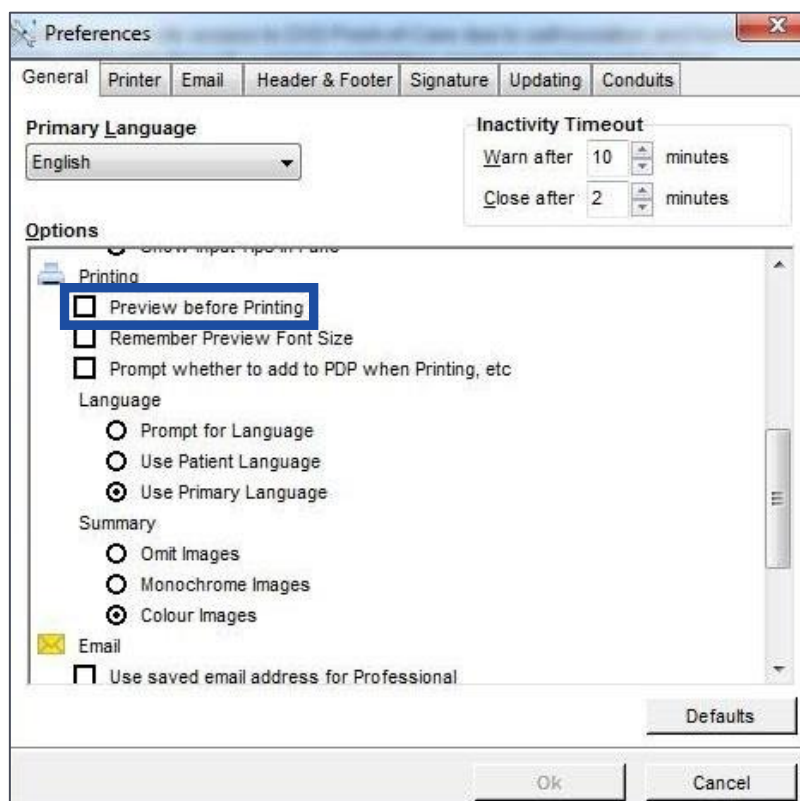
Preferences

General | Printer | Email | Header & Footer | Signature | Updating | Conduits

Primary Language
English

Inactivity Timeout
Warn after 10 minutes
Close after 2 minutes

Options
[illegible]
Printing
Preview before Printing
Remember Preview Font Size
Prompt whether to add to PDP when Printing, etc
Language
Prompt for Language
Use Patient Language
Use Primary Language
Summary
Omit Images
Monochrome Images
Colour Images
Email
Use saved email address for Professional

Defaults

Ok
Cancel